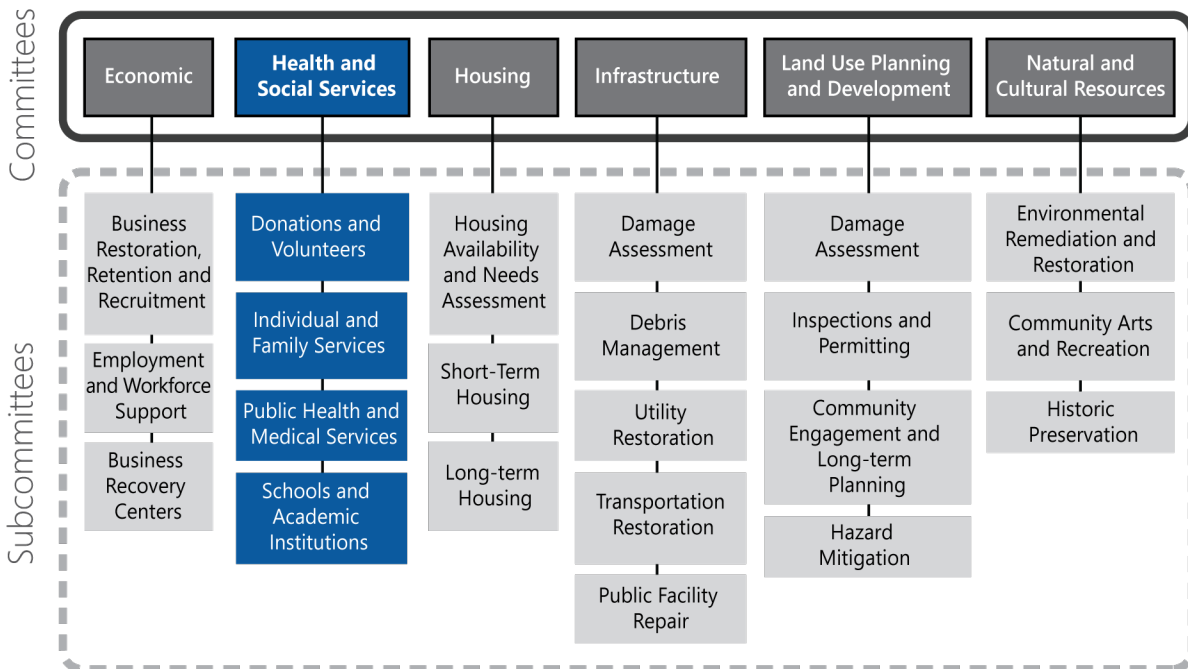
Committees

Economic

Health and Social Services

Housing

Infrastructure

Land Use Planning and Development

Natural and Cultural Resources

Subcommittees

Business Restoration, Retention and Recruitment

Employment and Workforce Support

Business Recovery Centers

Donations and Volunteers

Individual and Family Services

Public Health and Medical Services

Schools and Academic Institutions

Housing Availability and Needs Assessment

Short-Term Housing

Long-term Housing

Damage Assessment

Debris Management

Utility Restoration

Transportation Restoration

Public Facility Repair

Damage Assessment

Inspections and Permitting

Community Engagement and Long-term Planning

Hazard Mitigation

Environmental Remediation and Restoration

Community Arts and Recreation

Historic Preservation